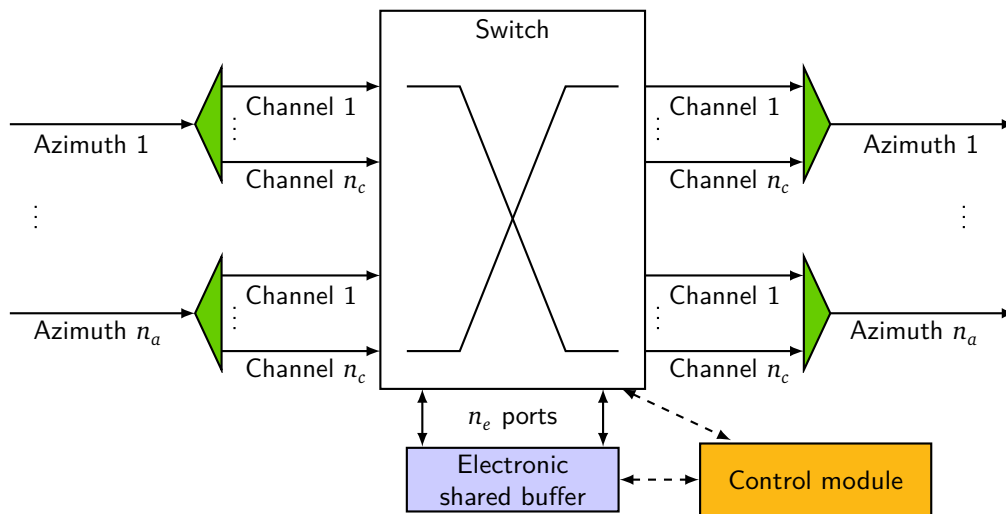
Switch

Azimuth 1

Channel 1
⋮
Channel $n_c$

⋮

Azimuth $n_a$

Channel 1
⋮
Channel $n_c$

Channel 1
⋮
Channel $n_c$

Azimuth 1

⋮

Channel 1
⋮
Channel $n_c$

Azimuth $n_a$

$n_e$ ports

Electronic shared buffer

Control module